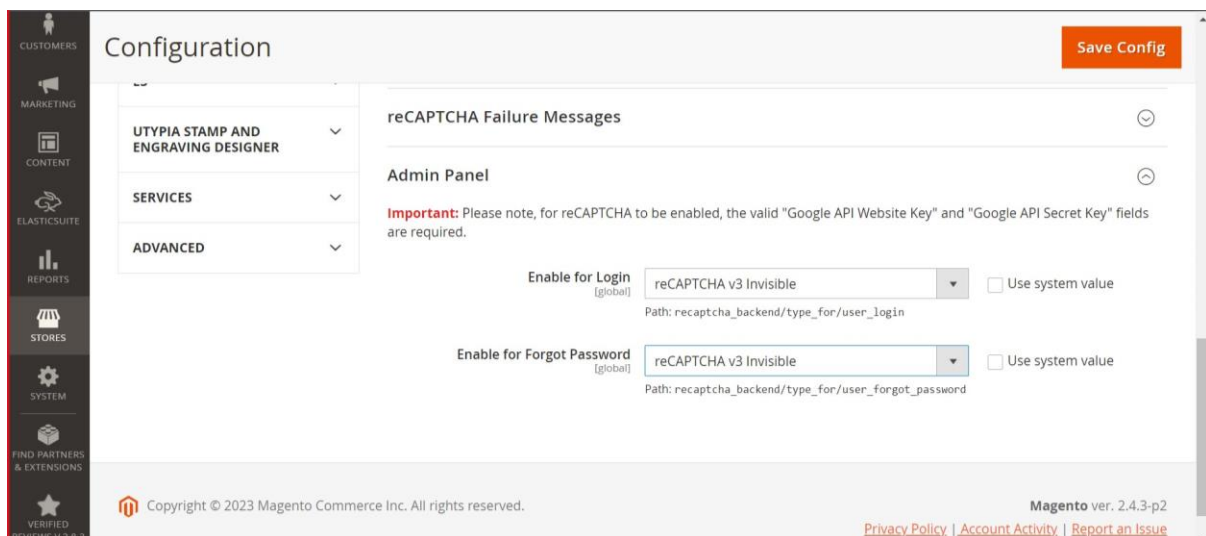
CUSTOMERS
MARKETING
CONTENT
ELASTICSUITE
REPORTS
STORES
SYSTEM
FIND PARTNERS & EXTENSIONS
VERIFIED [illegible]

Configuration

Save Config

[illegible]

UTYPIA STAMP AND ENGRAVING DESIGNER

SERVICES

ADVANCED

reCAPTCHA Failure Messages

Admin Panel

Important: Please note, for reCAPTCHA to be enabled, the valid "Google API Website Key" and "Google API Secret Key" fields are required.

Enable for Login [global] reCAPTCHA v3 Invisible Use system value
Path: recaptcha_backend/type_for/user_login

Enable for Forgot Password [global] reCAPTCHA v3 Invisible Use system value
Path: recaptcha_backend/type_for/user_forgot_password

Copyright © 2023 Magento Commerce Inc. All rights reserved.

Magento ver. 2.4.3-p2

Privacy Policy | Account Activity | Report an Issue